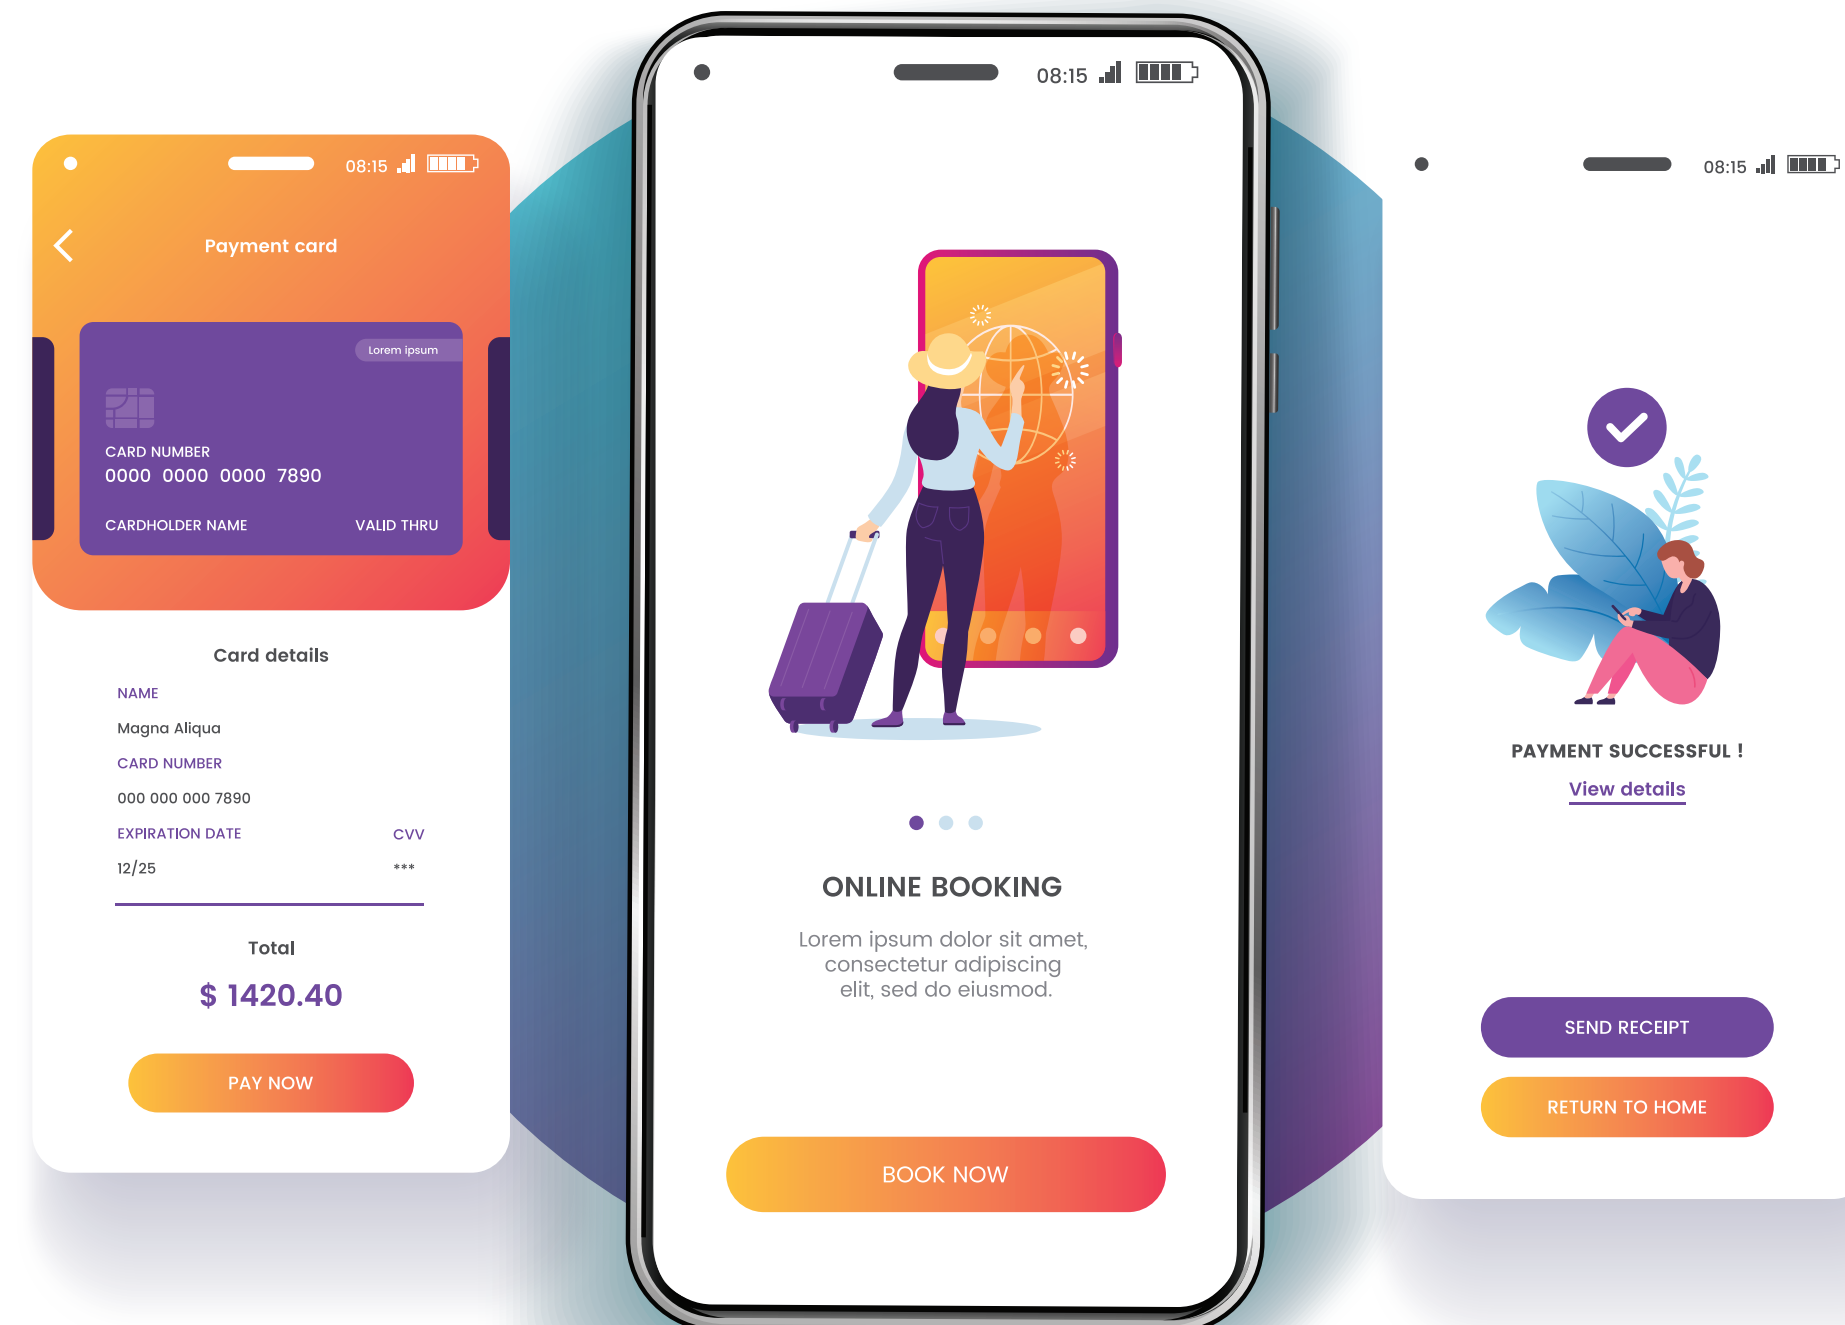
08:15

Payment card

Lorem ipsum

CARD NUMBER
0000 0000 0000 7890

CARDHOLDER NAME VALID THRU

Card details

NAME
Magna Aliqua

CARD NUMBER
000 000 000 7890

EXPIRATION DATE CVV
12/25 ***

Total
$ 1420.40

PAY NOW

08:15

ONLINE BOOKING

Lorem ipsum dolor sit amet, consectetur adipiscing elit, sed do eiusmod.

BOOK NOW

08:15

PAYMENT SUCCESSFUL !

View details

SEND RECEIPT

RETURN TO HOME